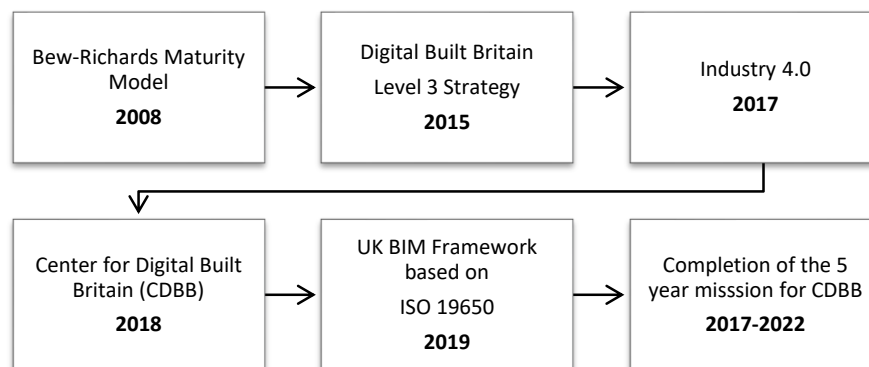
Bew-Richards Maturity Model
**2008**

Digital Built Britain
Level 3 Strategy
**2015**

Industry 4.0
**2017**

Center for Digital Built Britain (CDBB)
**2018**

UK BIM Framework based on
ISO 19650
**2019**

Completion of the 5 year misssion for CDBB
**2017-2022**